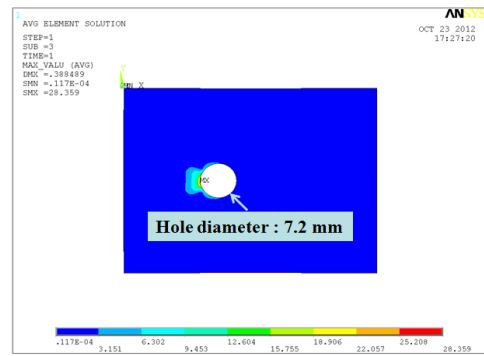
1
AVG ELEMENT SOLUTION
STEP=1
SUB =3
TIME=1
MAX_VALU (AVG)
DMX =.388489
SMN =.117E-04
SMX =28.359

ANSYS

OCT 23 2012
17:27:20

Y
MN X

MX

Hole diameter : 7.2 mm

.117E-04
3.151
6.302
9.453
12.604
15.755
18.906
22.057
25.208
28.359